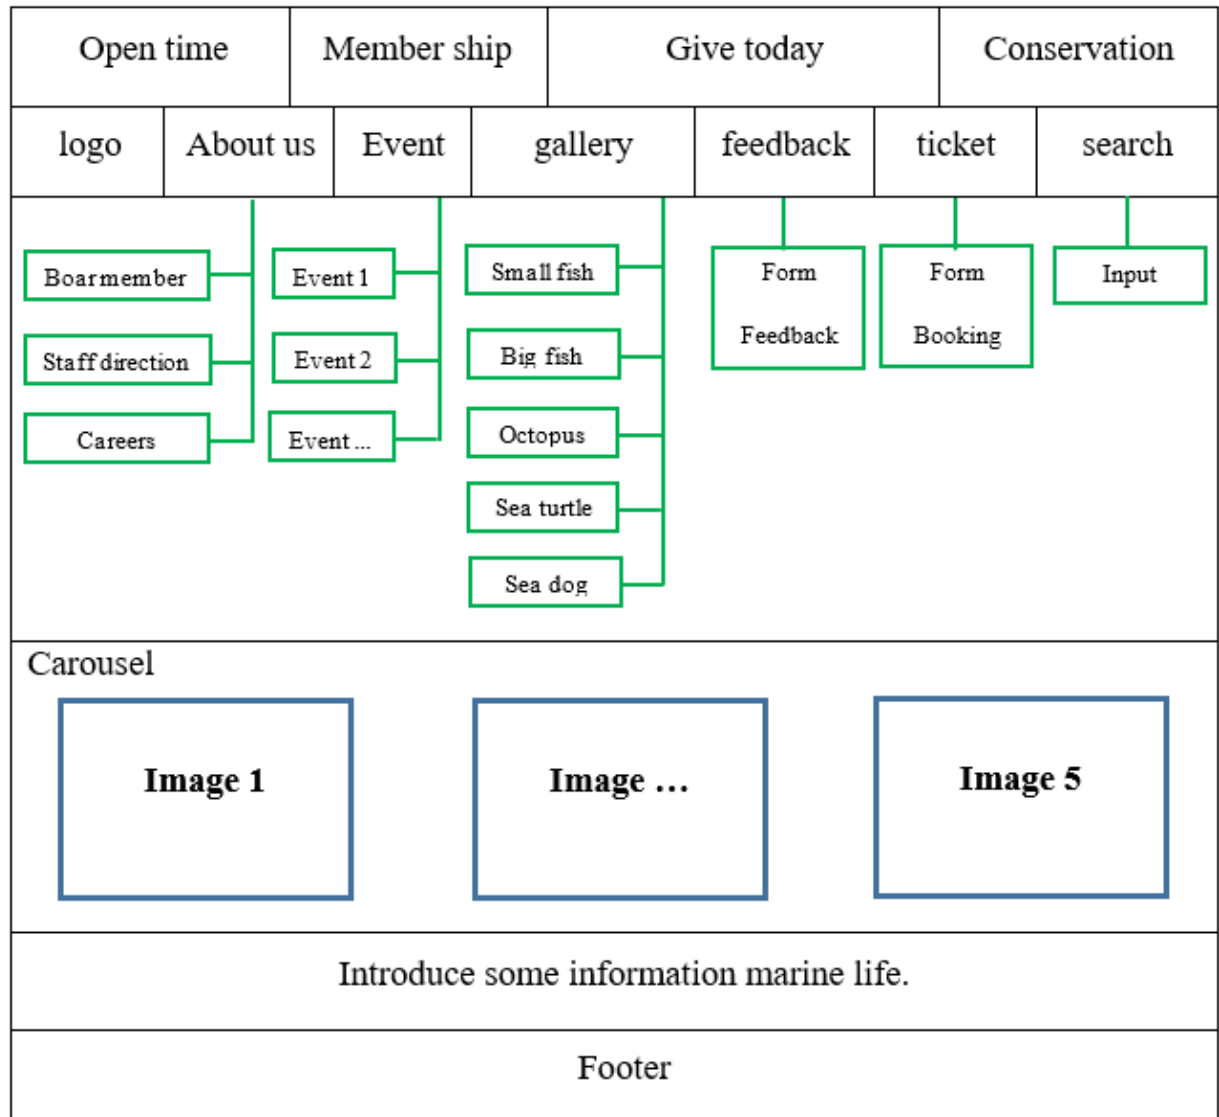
| Open time | Member ship | Give today | Conservation |
|---|---|---|---|

| logo | About us | Event | gallery | feedback | ticket | search |
|---|---|---|---|---|---|---|

Boarmember
Staff direction
Careers

Event 1
Event 2
Event ...

Small fish
Big fish
Octopus
Sea turtle
Sea dog

Form Feedback

Form Booking

Input

Carousel

Image 1

Image ...

Image 5

Introduce some information marine life.

Footer